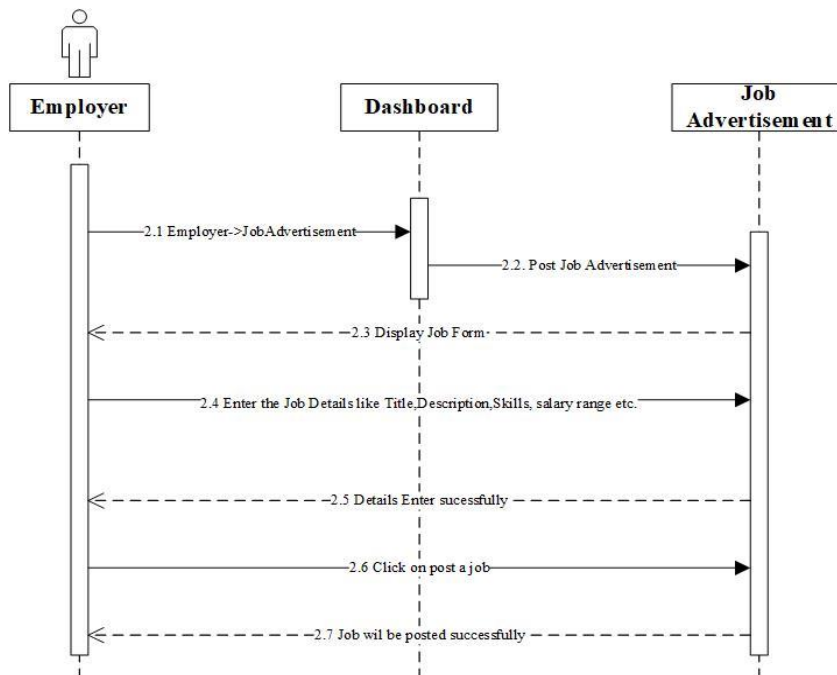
Employer

Dashboard

Job Advertisement

2.1 Employer->JobAdvertisement

2.2. Post Job Advertisement

2.3 Display Job Form

2.4 Enter the Job Details like Title,Description,Skills, salary range etc.

2.5 Details Enter sucessfully

2.6 Click on post a job

2.7 Job wil be posted successfully